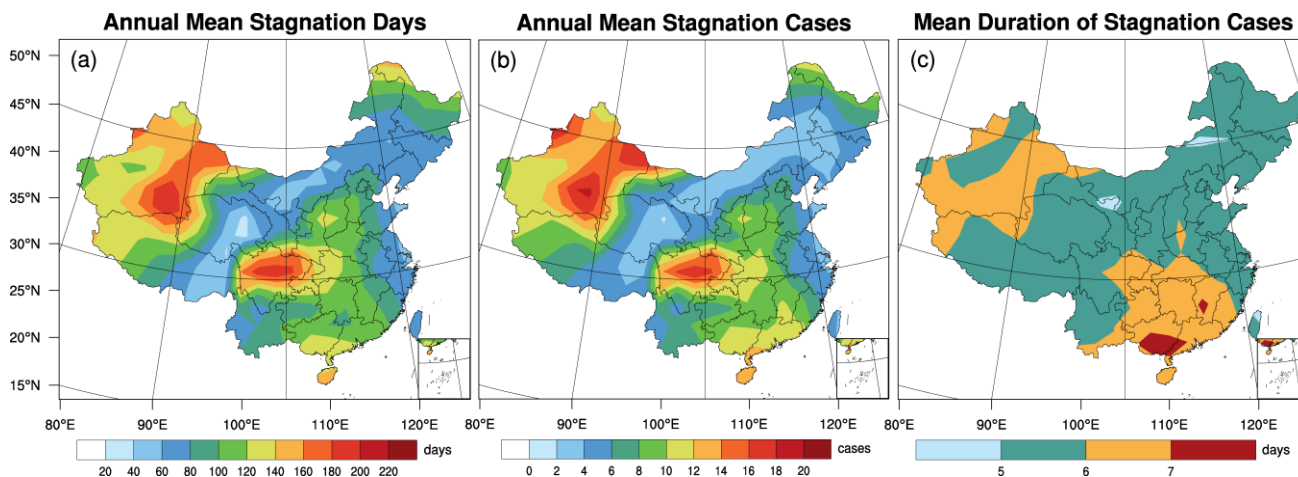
Annual Mean Stagnation Days

(a)

50°N
45°N
40°N
35°N
30°N
25°N
20°N
15°N

80°E 90°E 100°E 110°E 120°E

20 40 60 80 100 120 140 160 180 200 220 days

Annual Mean Stagnation Cases

(b)

80°E 90°E 100°E 110°E 120°E

0 2 4 6 8 10 12 14 16 18 20 cases

Mean Duration of Stagnation Cases

(c)

80°E 90°E 100°E 110°E 120°E

5 6 7 days